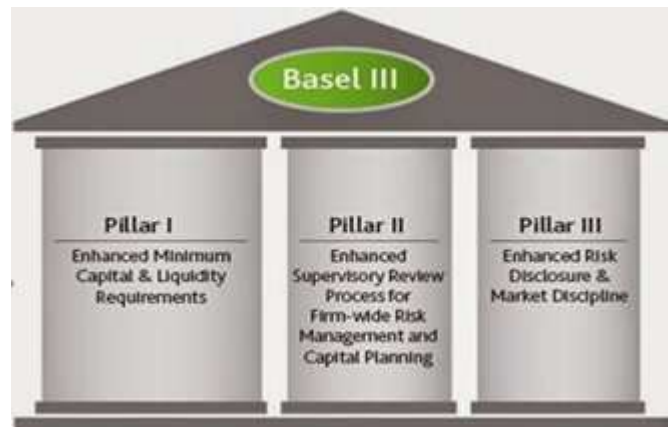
Basel III

Pillar I
Enhanced Minimum Capital & Liquidity Requirements

Pillar II
Enhanced Supervisory Review Process for Firm-wide Risk Management and Capital Planning

Pillar III
Enhanced Risk Disclosure & Market Discipline